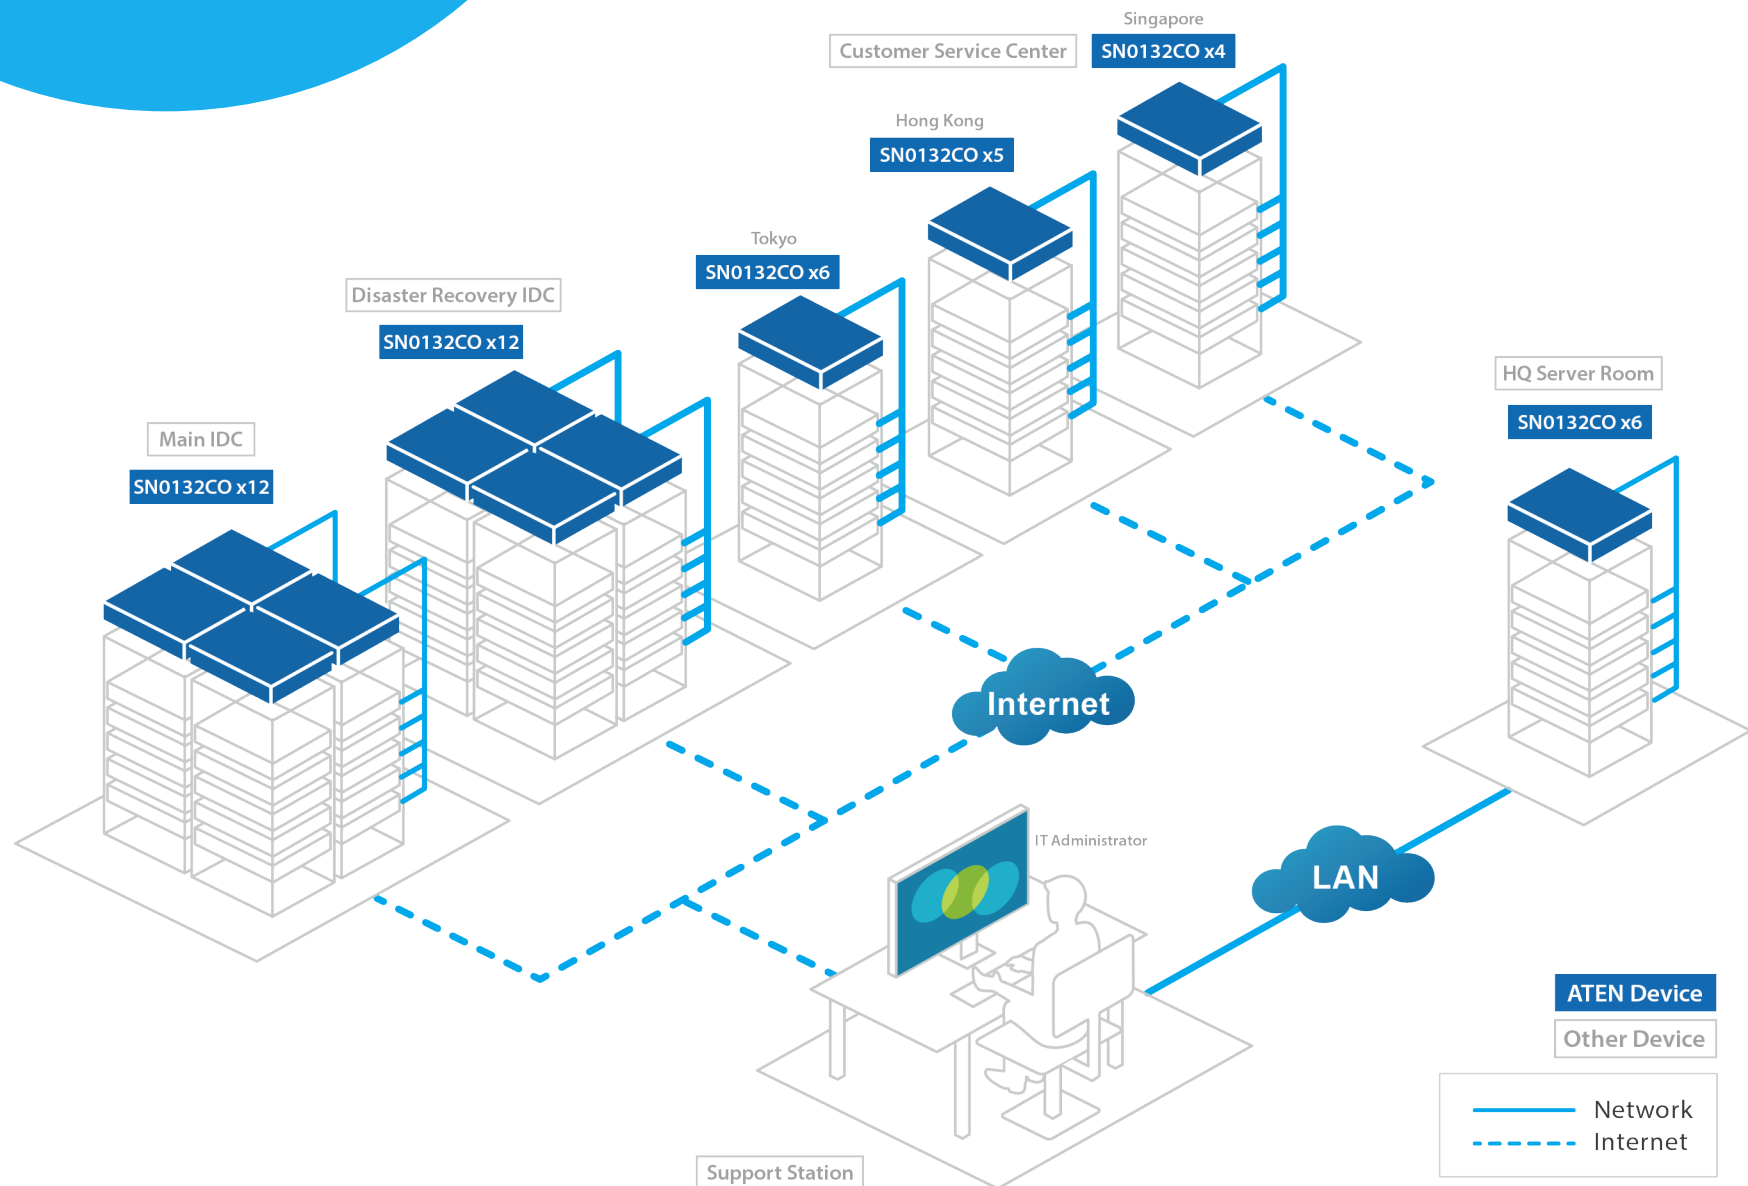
Customer Service Center

Singapore
SN0132CO x4

Hong Kong
SN0132CO x5

Tokyo
SN0132CO x6

Disaster Recovery IDC
SN0132CO x12

Main IDC
SN0132CO x12

HQ Server Room
SN0132CO x6

Internet

LAN

IT Administrator

Support Station

ATEN Device
Other Device

Network
Internet